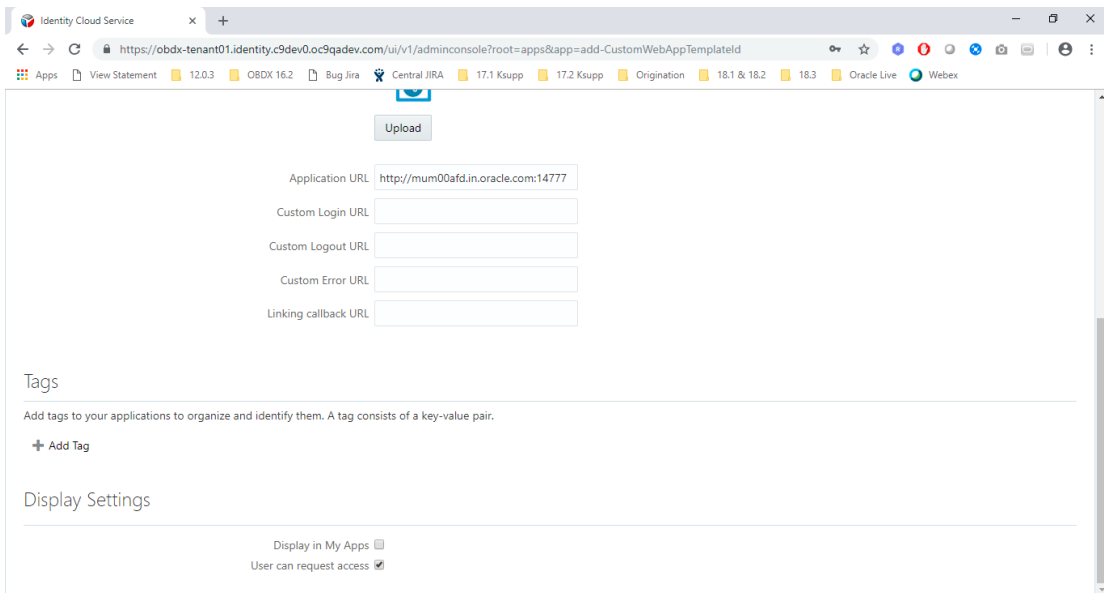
Identity Cloud Service ×

https://obdx-tenant01.identity.c9dev0.oc9qadev.com/ui/v1/adminconsole?root=apps&app=add-CustomWebAppTemplateId

Apps View Statement 12.0.3 OBDX 16.2 Bug Jira Central JIRA 17.1 Ksupp 17.2 Ksupp Origination 18.1 & 18.2 18.3 Oracle Live Webex

Upload

Application URL http://mum00afd.in.oracle.com:14777

Custom Login URL

Custom Logout URL

Custom Error URL

Linking callback URL

Tags

Add tags to your applications to organize and identify them. A tag consists of a key-value pair.

Add Tag

Display Settings

Display in My Apps

User can request access